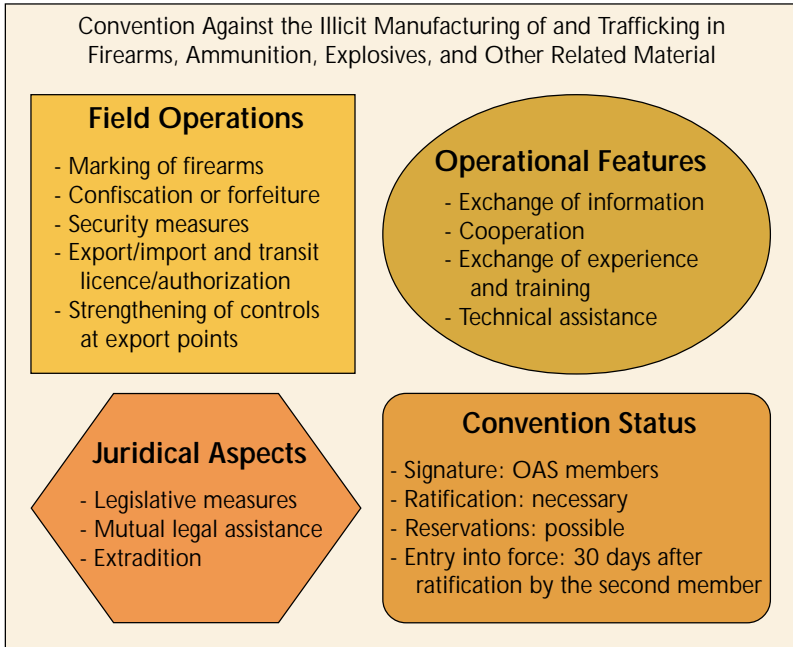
Convention Against the Illicit Manufacturing of and Trafficking in Firearms, Ammunition, Explosives, and Other Related Material

Field Operations

- Marking of firearms
- Confiscation or forfeiture
- Security measures
- Export/import and transit licence/authorization
- Strengthening of controls at export points

Operational Features

- Exchange of information
- Cooperation
- Exchange of experience and training
- Technical assistance

Juridical Aspects

- Legislative measures
- Mutual legal assistance
- Extradition

Convention Status

- Signature: OAS members
- Ratification: necessary
- Reservations: possible
- Entry into force: 30 days after ratification by the second member